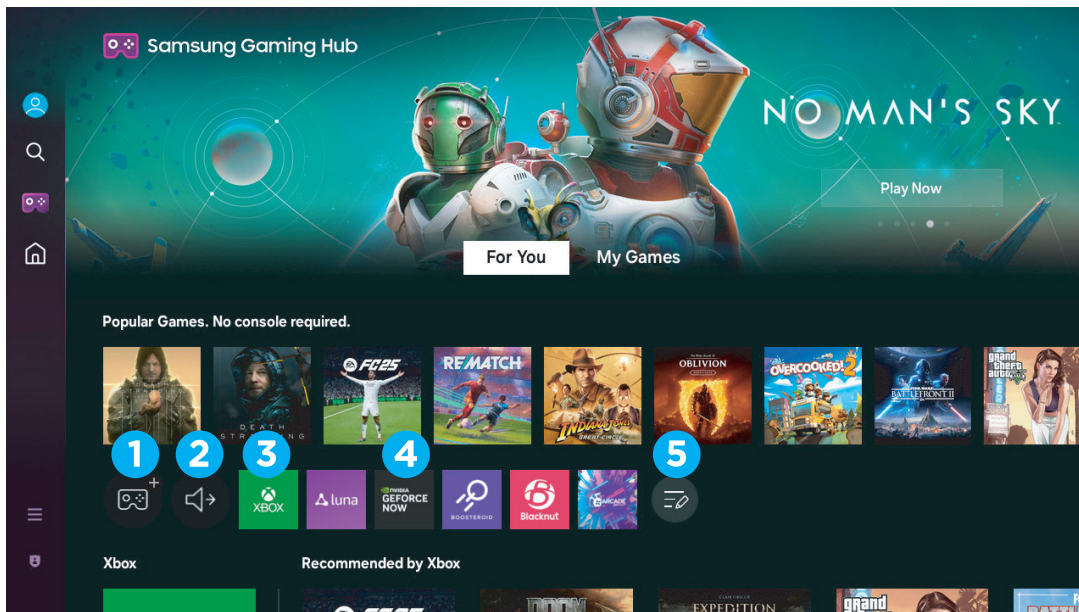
Samsung Gaming Hub

NO MAN'S SKY

Play Now

For You

My Games

Popular Games. No console required.

DEATH STRANDING

FC25

REMATCH

INDIANA JONES

OBLIVION

OVERCOOKED! 2

BATTLEFRONT II

Grand Theft Auto

1

2

3

4

5

XBOX

luna

NVIDIA GEFORCE NOW

BOOSTEROID

Blacknut

ARCADE

Xbox

Recommended by Xbox

DOOM

EXPEDITION

grand